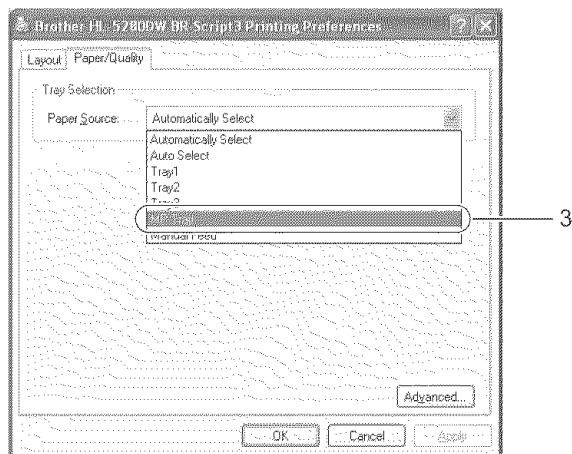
Brother HL-5280DW BR-Script3 Printing Preferences

Layout Paper/Quality

Tray Selection

Paper Source: Automatically Select

Automatically Select
Auto Select
Tray1
Tray2
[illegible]
MP Tray
Manual Feed

3

Advanced...

OK Cancel Apply